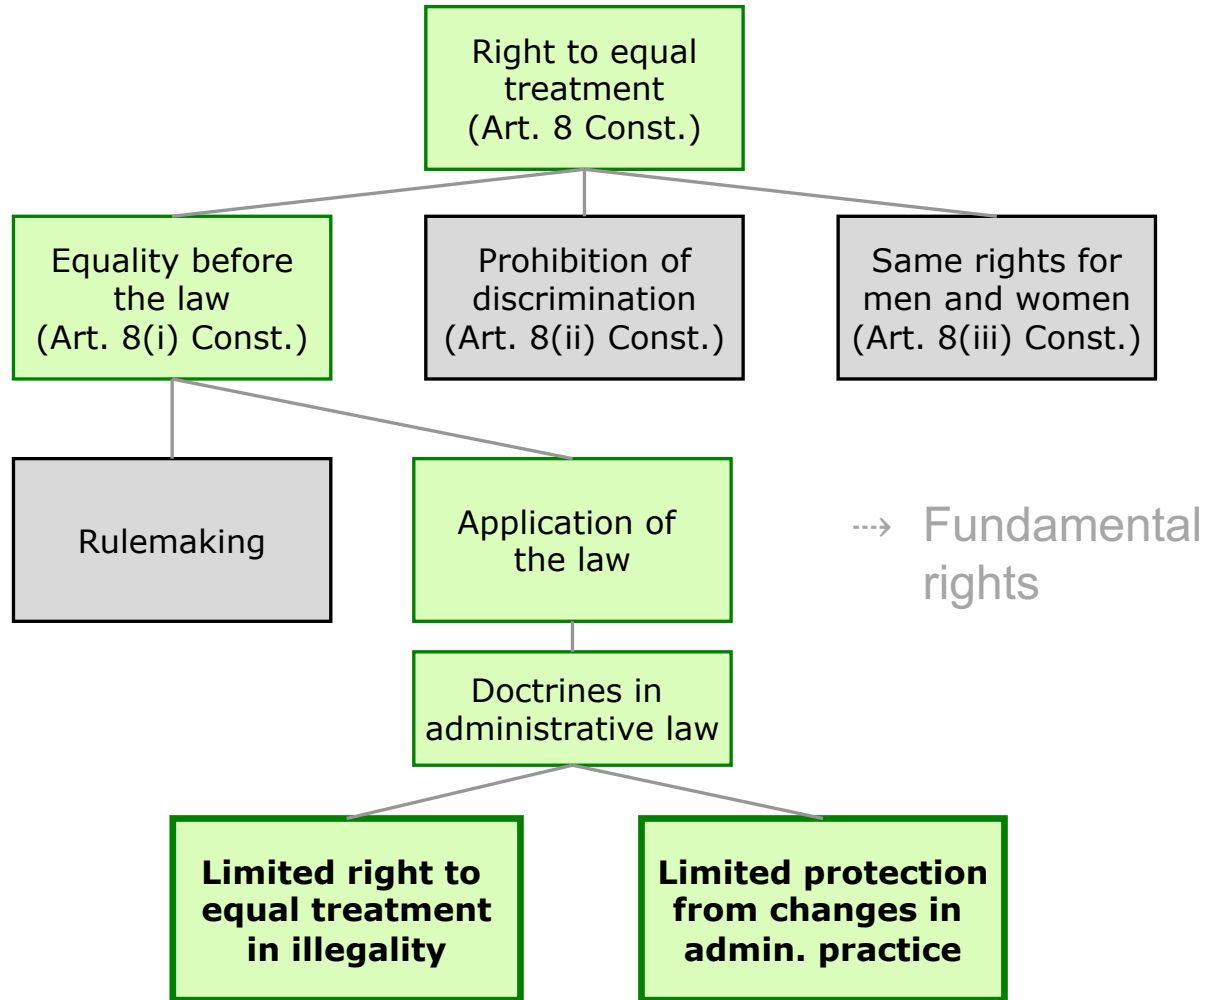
Right to equal treatment (Art. 8 Const.)

Equality before the law (Art. 8(i) Const.)

Prohibition of discrimination (Art. 8(ii) Const.)

Same rights for men and women (Art. 8(iii) Const.)

Rulemaking

Application of the law

⇢ Fundamental rights

Doctrines in administrative law

**Limited right to equal treatment in illegality**

**Limited protection from changes in admin. practice**